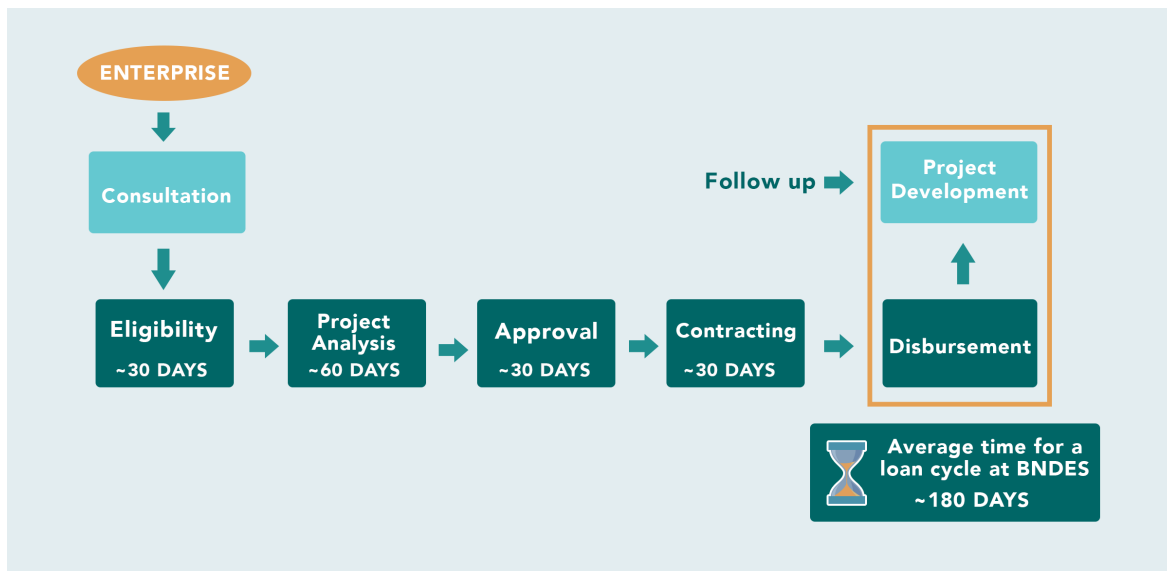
ENTERPRISE

Consultation

Eligibility
~30 DAYS

Project Analysis
~60 DAYS

Approval
~30 DAYS

Contracting
~30 DAYS

Disbursement

Follow up

Project Development

Average time for a loan cycle at BNDES
~180 DAYS